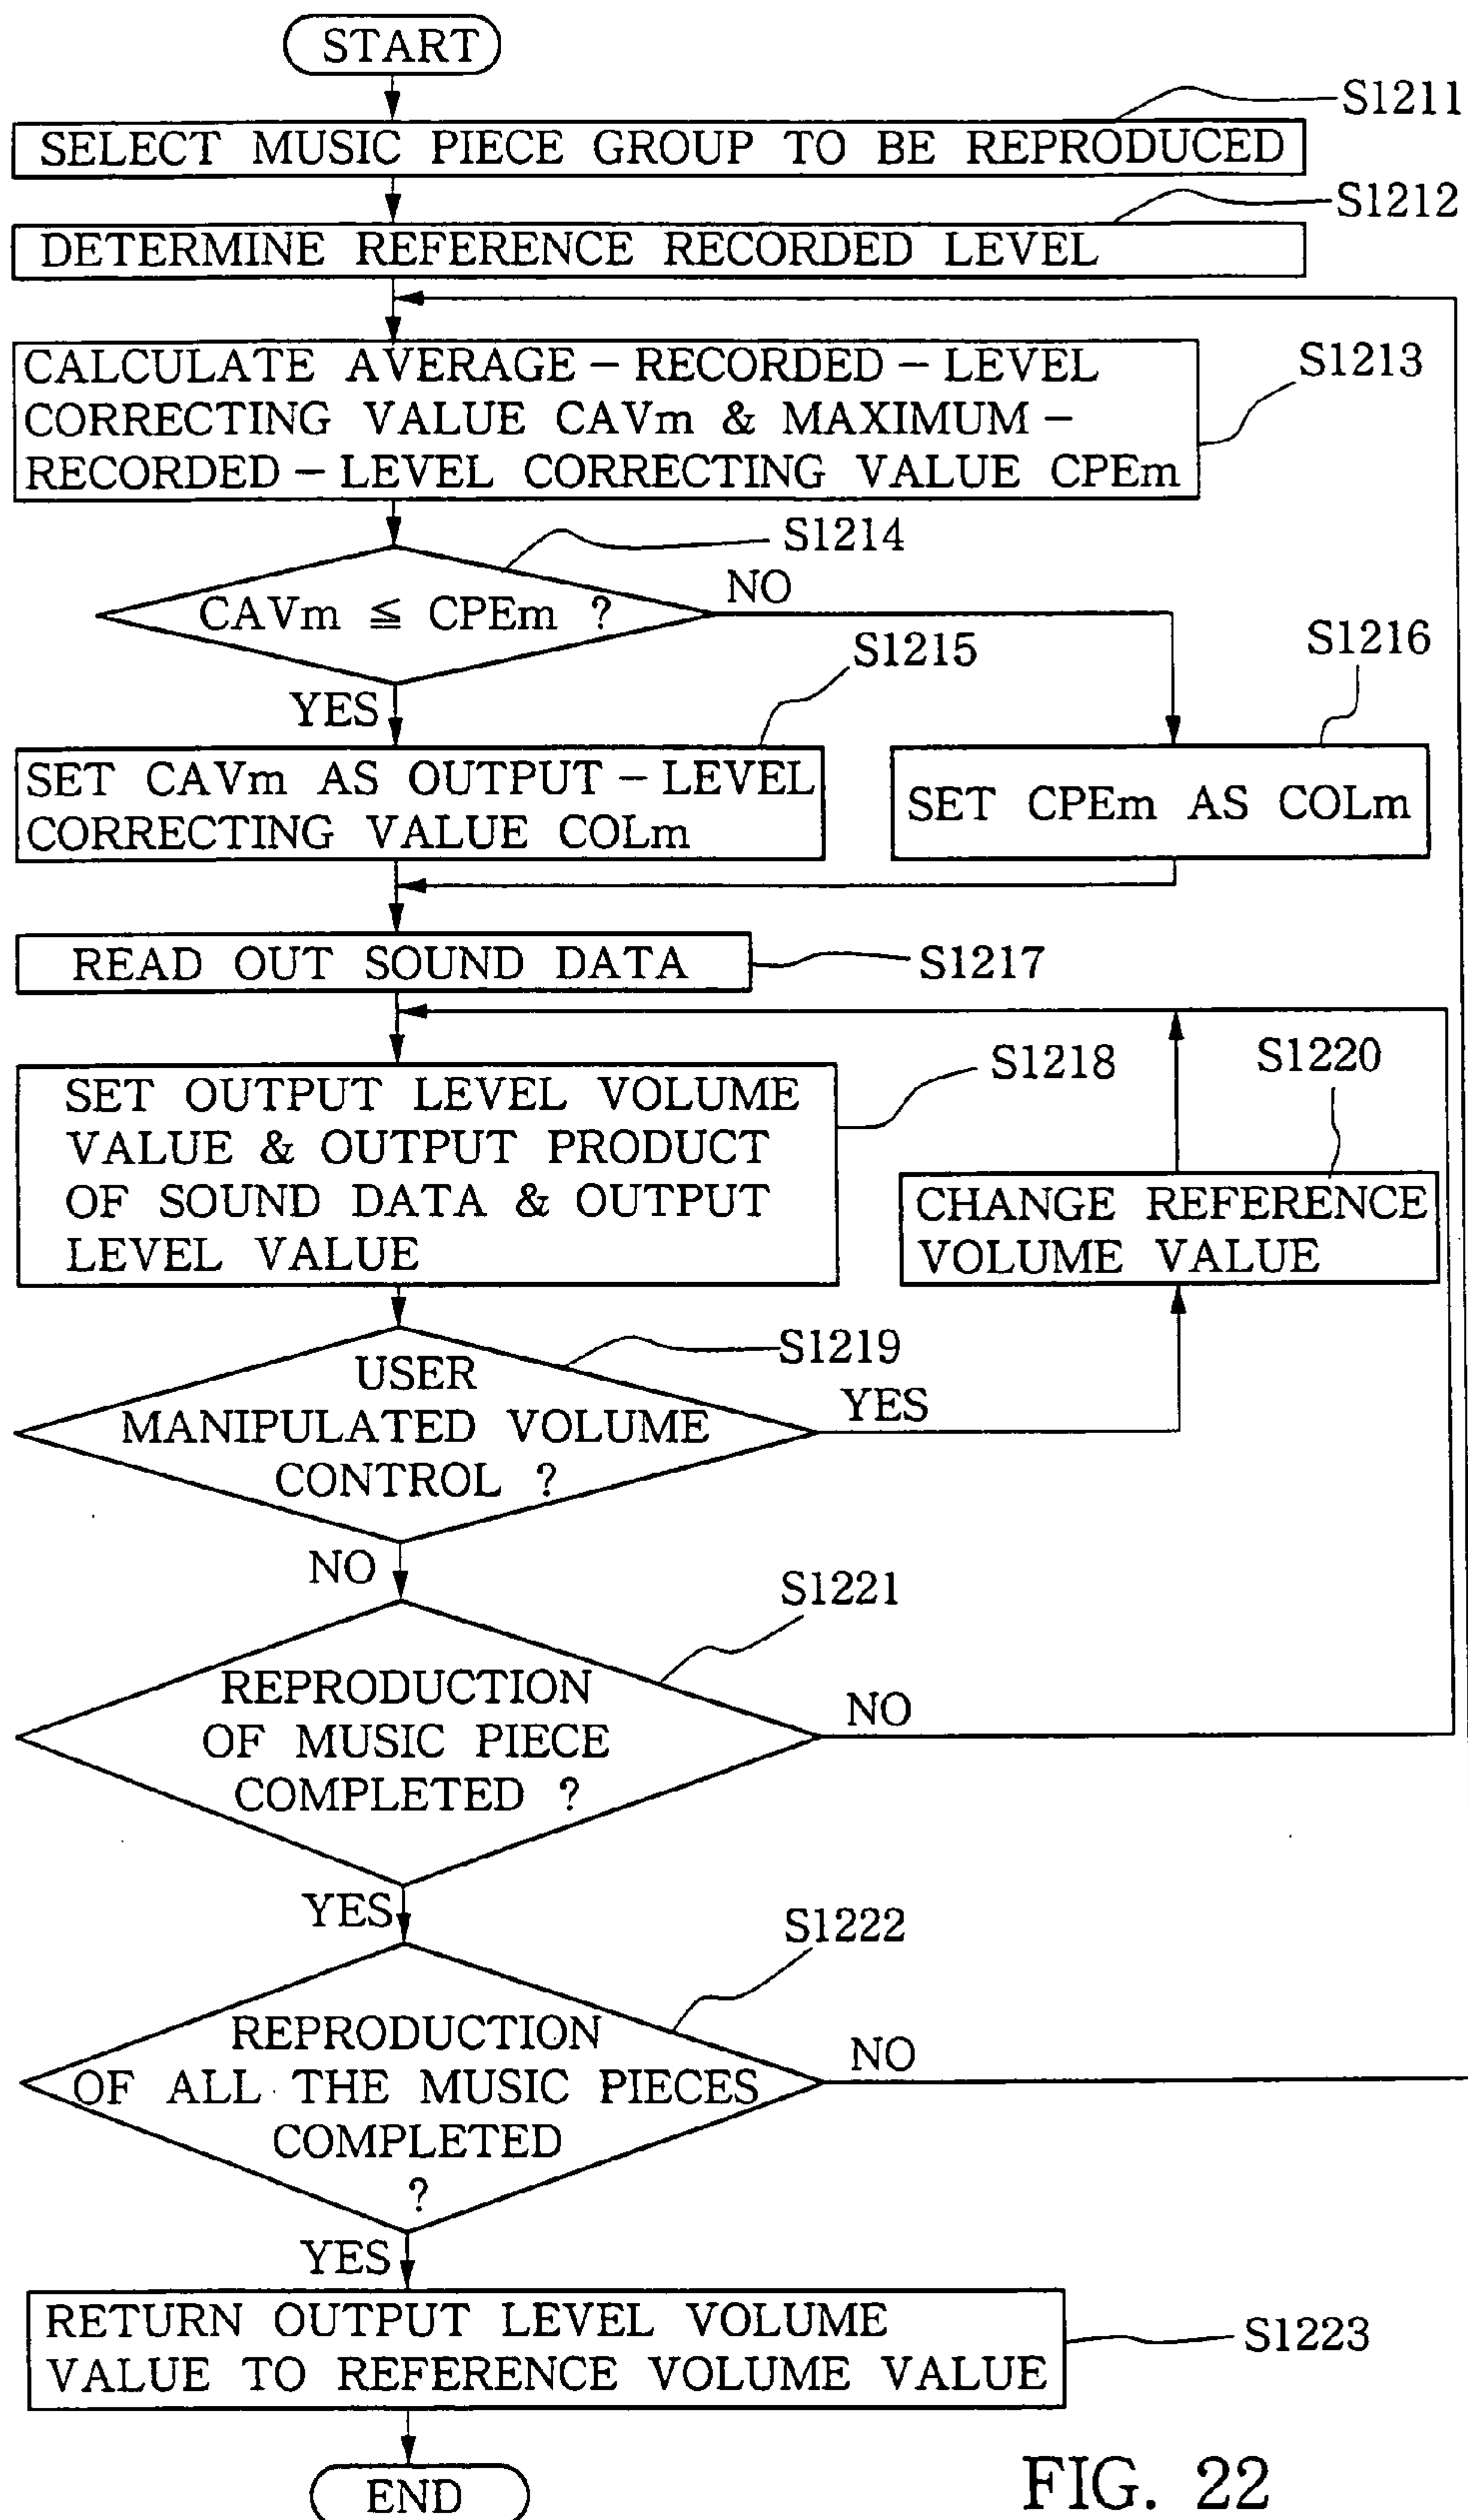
START

SELECT MUSIC PIECE GROUP TO BE REPRODUCED

S1211

DETERMINE REFERENCE RECORDED LEVEL

S1212

CALCULATE AVERAGE – RECORDED – LEVEL CORRECTING VALUE CAVm & MAXIMUM – RECORDED – LEVEL CORRECTING VALUE CPEm

S1213

S1214

CAVm $\leqq$ CPEm ?

NO

YES

S1215

S1216

SET CAVm AS OUTPUT – LEVEL CORRECTING VALUE COLm

SET CPEm AS COLm

READ OUT SOUND DATA

S1217

SET OUTPUT LEVEL VOLUME VALUE & OUTPUT PRODUCT OF SOUND DATA & OUTPUT LEVEL VALUE

S1218

S1220

CHANGE REFERENCE VOLUME VALUE

USER MANIPULATED VOLUME CONTROL ?

S1219

YES

NO

S1221

REPRODUCTION OF MUSIC PIECE COMPLETED ?

NO

YES

S1222

REPRODUCTION OF ALL THE MUSIC PIECES COMPLETED ?

NO

YES

RETURN OUTPUT LEVEL VOLUME VALUE TO REFERENCE VOLUME VALUE

S1223

END

FIG. 22